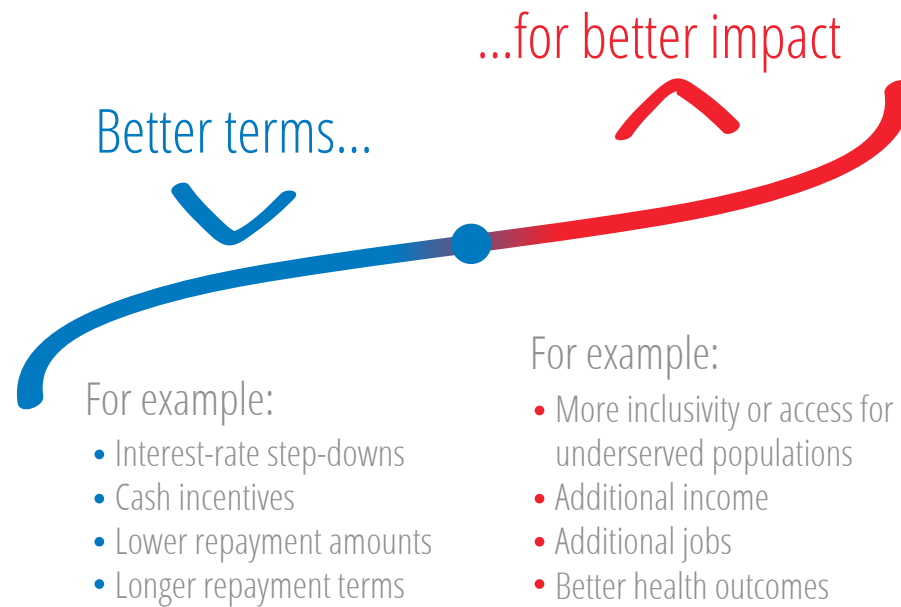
...for better impact

Better terms...

For example:
- Interest-rate step-downs
- Cash incentives
- Lower repayment amounts
- Longer repayment terms

For example:
- More inclusivity or access for underserved populations
- Additional income
- Additional jobs
- Better health outcomes